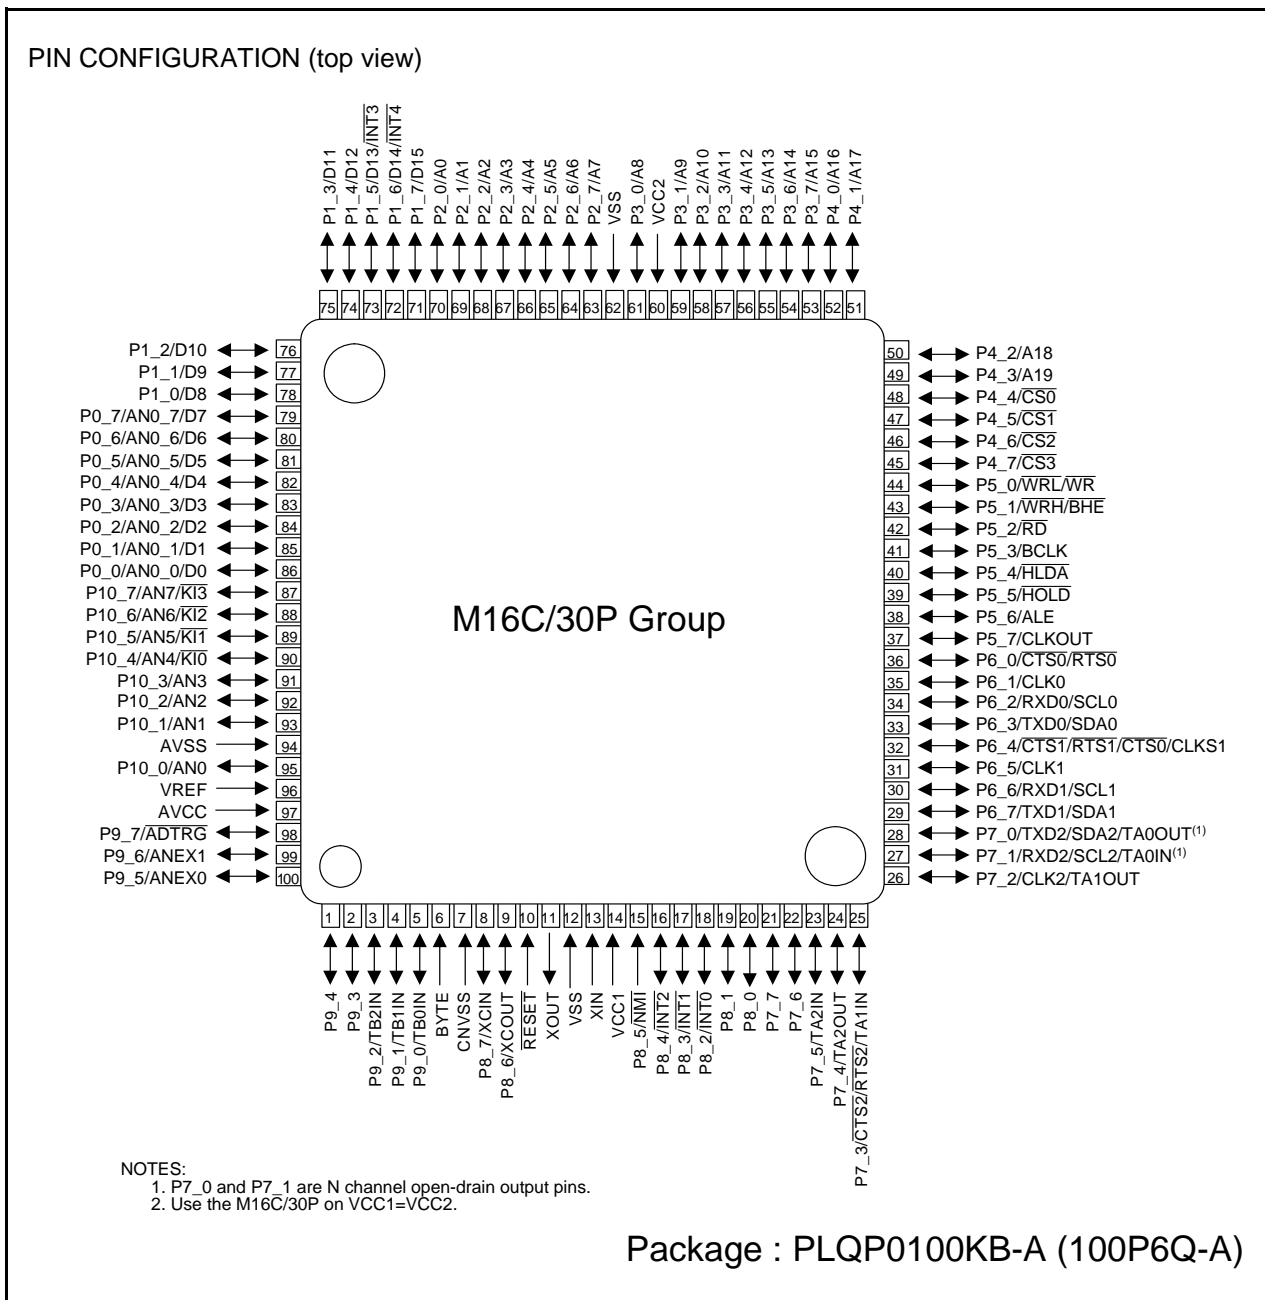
PIN CONFIGURATION (top view)

P1_3/D11
P1_4/D12
P1_5/D13/$\overline{INT3}$
P1_6/D14/$\overline{INT4}$
P1_7/D15
P2_0/A0
P2_1/A1
P2_2/A2
P2_3/A3
P2_4/A4
P2_5/A5
P2_6/A6
P2_7/A7
VSS
P3_0/A8
VCC2
P3_1/A9
P3_2/A10
P3_3/A11
P3_4/A12
P3_5/A13
P3_6/A14
P3_7/A15
P4_0/A16
P4_1/A17

75 74 73 72 71 70 69 68 67 66 65 64 63 62 61 60 59 58 57 56 55 54 53 52 51

P1_2/D10 76
P1_1/D9 77
P1_0/D8 78
P0_7/AN0_7/D7 79
P0_6/AN0_6/D6 80
P0_5/AN0_5/D5 81
P0_4/AN0_4/D4 82
P0_3/AN0_3/D3 83
P0_2/AN0_2/D2 84
P0_1/AN0_1/D1 85
P0_0/AN0_0/D0 86
P10_7/AN7/$\overline{KI3}$ 87
P10_6/AN6/$\overline{KI2}$ 88
P10_5/AN5/$\overline{KI1}$ 89
P10_4/AN4/$\overline{KI0}$ 90
P10_3/AN3 91
P10_2/AN2 92
P10_1/AN1 93
AVSS 94
P10_0/AN0 95
VREF 96
AVCC 97
P9_7/$\overline{ADTRG}$ 98
P9_6/ANEX1 99
P9_5/ANEX0 100

50 P4_2/A18
49 P4_3/A19
48 P4_4/$\overline{CS0}$
47 P4_5/$\overline{CS1}$
46 P4_6/$\overline{CS2}$
45 P4_7/$\overline{CS3}$
44 P5_0/$\overline{WRL}$/$\overline{WR}$
43 P5_1/$\overline{WRH}$/$\overline{BHE}$
42 P5_2/$\overline{RD}$
41 P5_3/BCLK
40 P5_4/$\overline{HLDA}$
39 P5_5/$\overline{HOLD}$
38 P5_6/ALE
37 P5_7/CLKOUT
36 P6_0/$\overline{CTS0}$/$\overline{RTS0}$
35 P6_1/CLK0
34 P6_2/RXD0/SCL0
33 P6_3/TXD0/SDA0
32 P6_4/$\overline{CTS1}$/$\overline{RTS1}$/$\overline{CTS0}$/CLKS1
31 P6_5/CLK1
30 P6_6/RXD1/SCL1
29 P6_7/TXD1/SDA1
28 P7_0/TXD2/SDA2/TA0OUT$^{(1)}$
27 P7_1/RXD2/SCL2/TA0IN$^{(1)}$
26 P7_2/CLK2/TA1OUT

M16C/30P Group

1 2 3 4 5 6 7 8 9 10 11 12 13 14 15 16 17 18 19 20 21 22 23 24 25

P9_4
P9_3
P9_2/TB2IN
P9_1/TB1IN
P9_0/TB0IN
BYTE
CNVSS
P8_7/XCIN
P8_6/XCOUT
$\overline{RESET}$
XOUT
VSS
XIN
VCC1
P8_5/$\overline{NMI}$
P8_4/$\overline{INT2}$
P8_3/$\overline{INT1}$
P8_2/$\overline{INT0}$
P8_1
P8_0
P7_7
P7_6
P7_5/TA2IN
P7_4/TA2OUT
P7_3/$\overline{CTS2}$/$\overline{RTS2}$/TA1IN

NOTES:
1. P7_0 and P7_1 are N channel open-drain output pins.
2. Use the M16C/30P on VCC1=VCC2.

Package : PLQP0100KB-A (100P6Q-A)